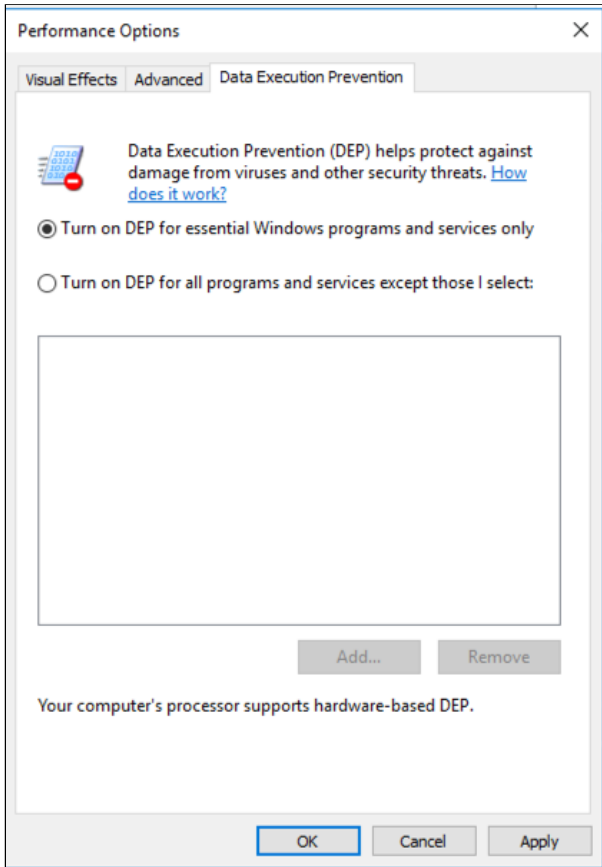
Performance Options

Visual Effects | Advanced | Data Execution Prevention

Data Execution Prevention (DEP) helps protect against damage from viruses and other security threats. How does it work?

Turn on DEP for essential Windows programs and services only

Turn on DEP for all programs and services except those I select:

Add... Remove

Your computer's processor supports hardware-based DEP.

OK Cancel Apply